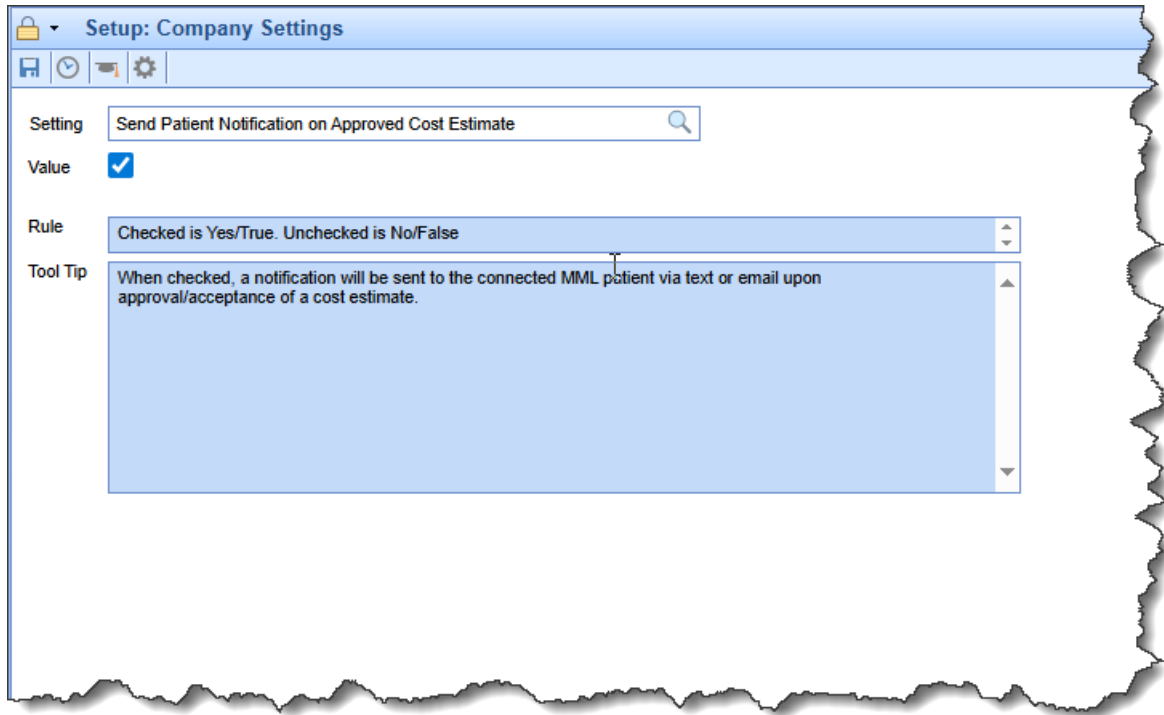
Setup: Company Settings

Setting Send Patient Notification on Approved Cost Estimate

Value

Rule Checked is Yes/True. Unchecked is No/False

Tool Tip When checked, a notification will be sent to the connected MML patient via text or email upon approval/acceptance of a cost estimate.